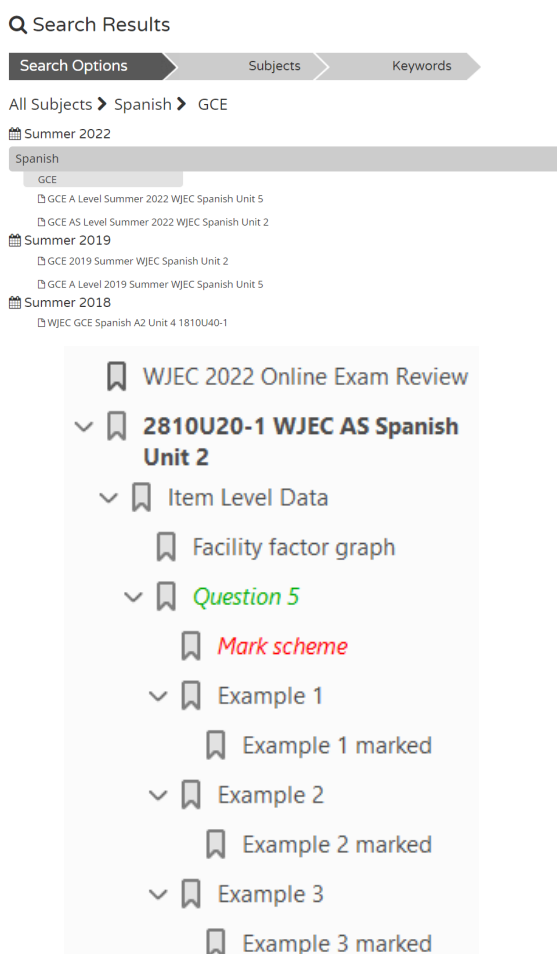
Search Results

Search Options Subjects Keywords

All Subjects > Spanish > GCE

Summer 2022

Spanish

GCE

GCE A Level Summer 2022 WJEC Spanish Unit 5

GCE AS Level Summer 2022 WJEC Spanish Unit 2

Summer 2019

GCE 2019 Summer WJEC Spanish Unit 2

GCE A Level 2019 Summer WJEC Spanish Unit 5

Summer 2018

WJEC GCE Spanish A2 Unit 4 1810U40-1

WJEC 2022 Online Exam Review

2810U20-1 WJEC AS Spanish Unit 2

Item Level Data

Facility factor graph

Question 5

Mark scheme

Example 1

Example 1 marked

Example 2

Example 2 marked

Example 3

Example 3 marked